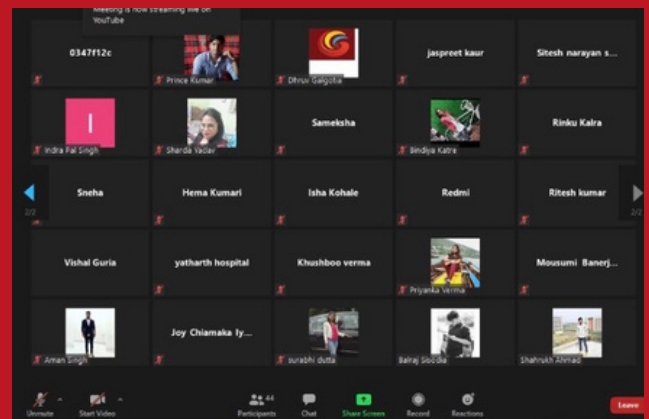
Meeting is now streaming live on YouTube

0347f12c

Prince Kumar

Dhruv Galgotia

jaspreet kaur

Sitesh narayan s...

I

Indra Pal Singh

Sharda Yadav

Sameksha

Bindiya Katre

Rinku Kalra

2/2

Sneha

Hema Kumari

Isha Kohale

Redmi

Ritesh kumar

2/2

Vishal Guria

yatharth hospital

Khushboo verma

Priyanka Verma

Mousumi Banerj...

Aman Singh

Joy Chiamaka Iy...

surabhi dutta

Balraj Sisodia

Shahrukh Ahmad

Unmute

Start Video

Participants 44

Chat

Share Screen

Record

Reactions

Leave